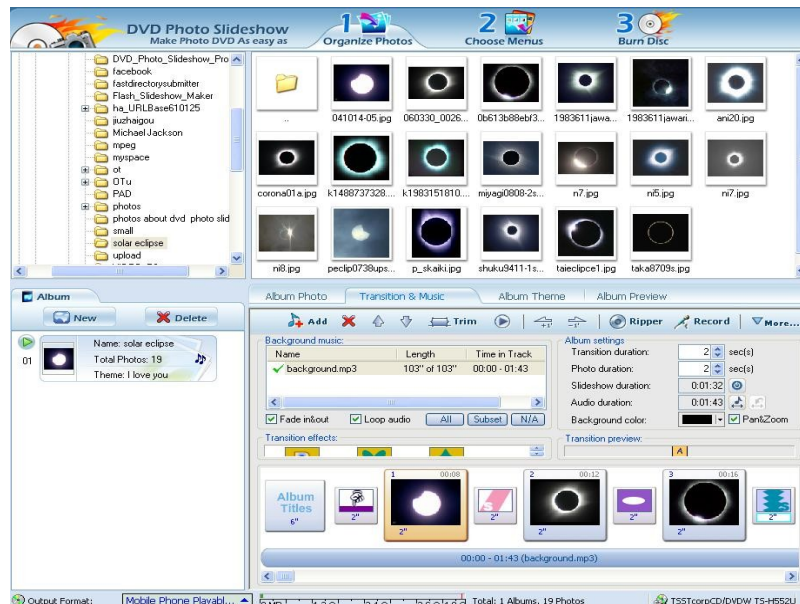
DVD Photo Slideshow
Make Photo DVD As easy as
1 Organize Photos
2 Choose Menus
3 Burn Disc

DVD_Photo_Slideshow_Pro
facebook
fastdirectorysubmitter
Flash_Slideshow_Maker
ha_URLBase610125
jiuzhaigou
Michael Jackson
mpeg
myspace
ot
OTu
PAD
photos
photos about dvd photo slid
small
solar eclipse
upload

..
041014-05.jpg
060330_0026...
0b613b88ebf3...
1983611jawa...
1983611jawari...
ani20.jpg
corona01a.jpg
k1488737328...
k1983151810...
miyagi0808-2s...
n7.jpg
ni5.jpg
ni7.jpg
ni8.jpg
peclip0738ups...
p_skaiki.jpg
shuku9411-1s...
taieclipce1.jpg
taka8709s.jpg

Album
New
Delete
01
Name: solar eclipse
Total Photos: 19
Theme: I love you

Album Photo
Transition & Music
Album Theme
Album Preview

Add
Trim
Ripper
Record
More...

Background music:
| Name | Length | Time in Track |
|---|---|---|
| background.mp3 | 103" of 103" | 00:00 - 01:43 |

Fade in&out
Loop audio
All
Subset
N/A

Album settings
Transition duration: 2 sec(s)
Photo duration: 2 sec(s)
Slideshow duration: 0:01:32
Audio duration: 0:01:43
Background color:
Pan&Zoom

Transition effects:
Transition preview:

Album Titles 6"
2"
1 00:08
2"
2"
2 00:12
2"
2"
3 00:16
2"

00:00 - 01:43 (background.mp3)

Output Format:
Mobile Phone Playabl...
Total: 1 Albums, 19 Photos
TSSTcorpCD/DVDW TS-H552U